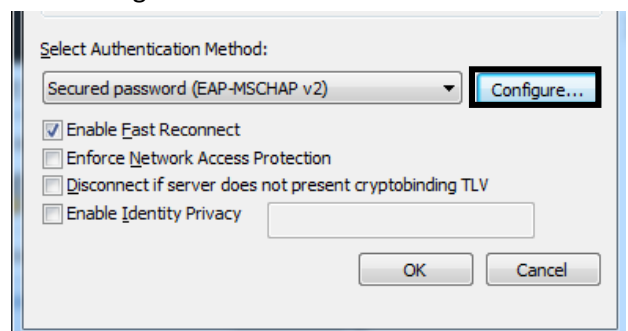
Select Authentication Method:

Secured password (EAP-MSCHAP v2)

Configure...

Enable Fast Reconnect

Enforce Network Access Protection

Disconnect if server does not present cryptobinding TLV

Enable Identity Privacy

OK

Cancel